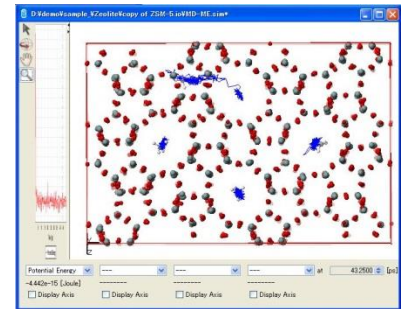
D:¥demo¥sample_¥Zeolite¥copy of ZSM-5.io¥MD-ME.sim*

Potential Energy
----
----
----
at
43.2500
[ps]
-4.442e-15 [Joule]
---------
---------
---------
Display Axis
Display Axis
Display Axis
Display Axis